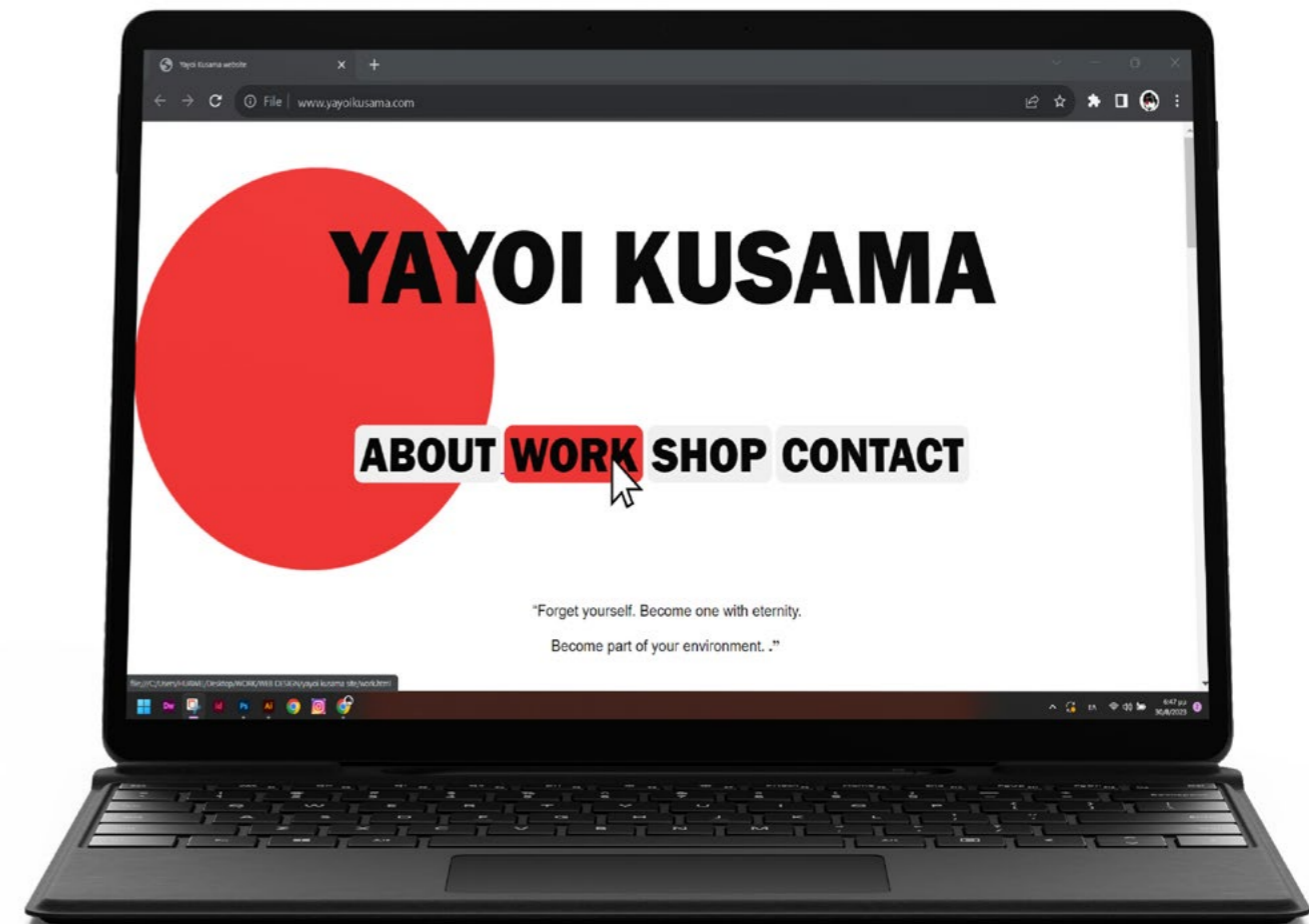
Yayoi Kusama website

File | www.yayoikusama.com

YAYOI KUSAMA

ABOUT WORK SHOP CONTACT

"Forget yourself. Become one with eternity.

Become part of your environment. ."

file:///C:/Users/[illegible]/Desktop/WORK/WEB DESIGN/yayoi kusama site/work.html

Dw Id Ps Ai

EN

6:47 μμ
30/6/2023